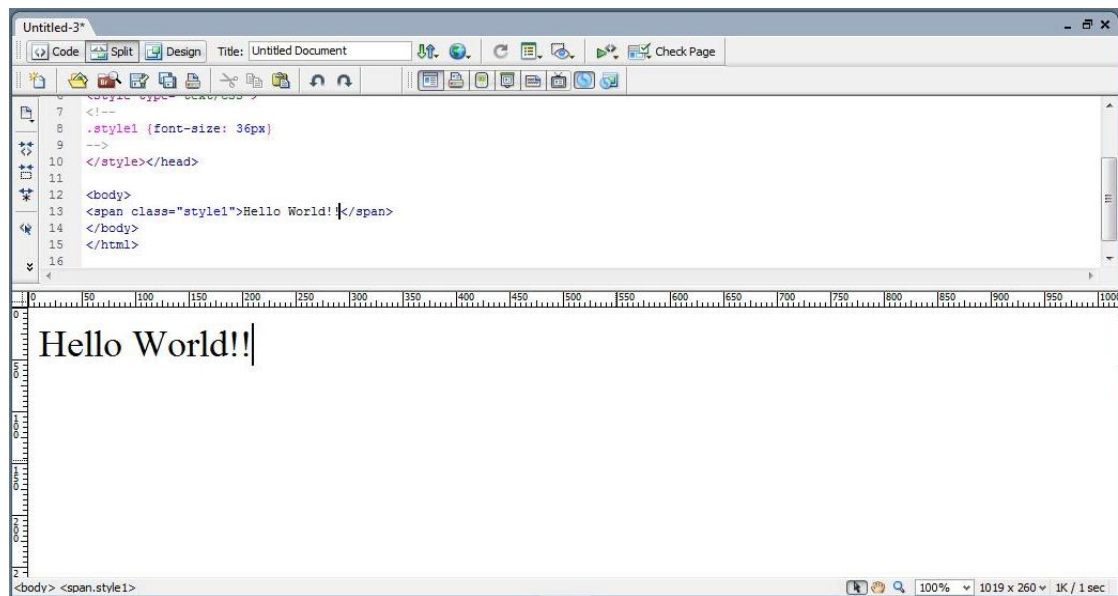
Untitled-3*

Code Split Design Title: Untitled Document Check Page

6 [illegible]
7 <!--
8 .style1 {font-size: 36px}
9 -->
10 </style></head>
11
12 <body>
13 <span class="style1">Hello World!!</span>
14 </body>
15 </html>
16

0 50 100 150 200 250 300 350 400 450 500 550 600 650 700 750 800 850 900 950 1000

Hello World!!

<body> <span.style1>

100% 1019 x 260 1K / 1 sec